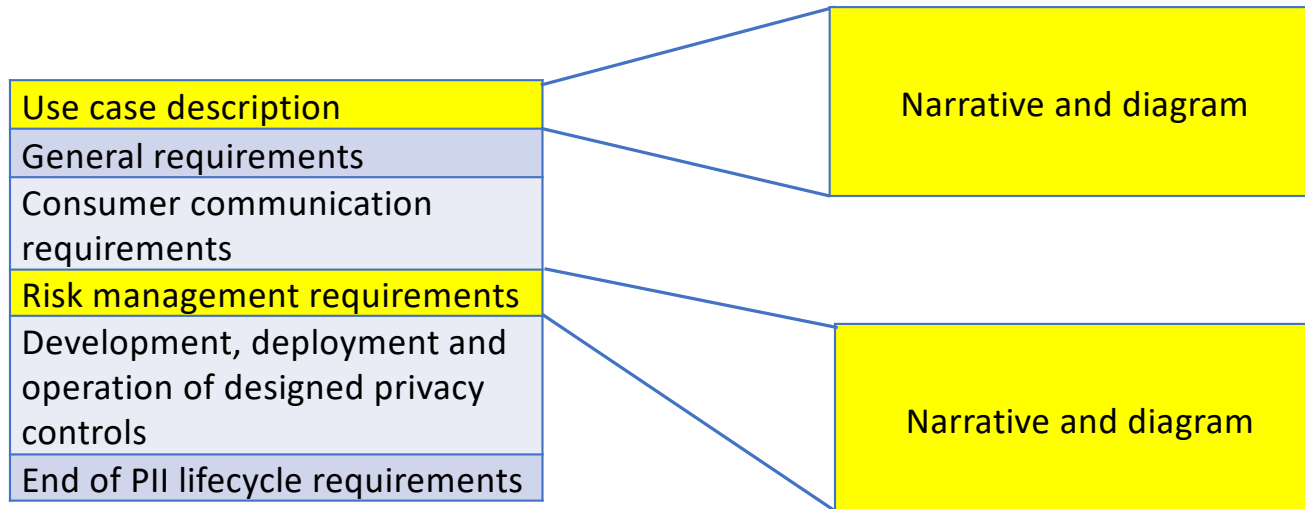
Use case description
General requirements
Consumer communication requirements
Risk management requirements
Development, deployment and operation of designed privacy controls
End of PII lifecycle requirements

Narrative and diagram

Narrative and diagram